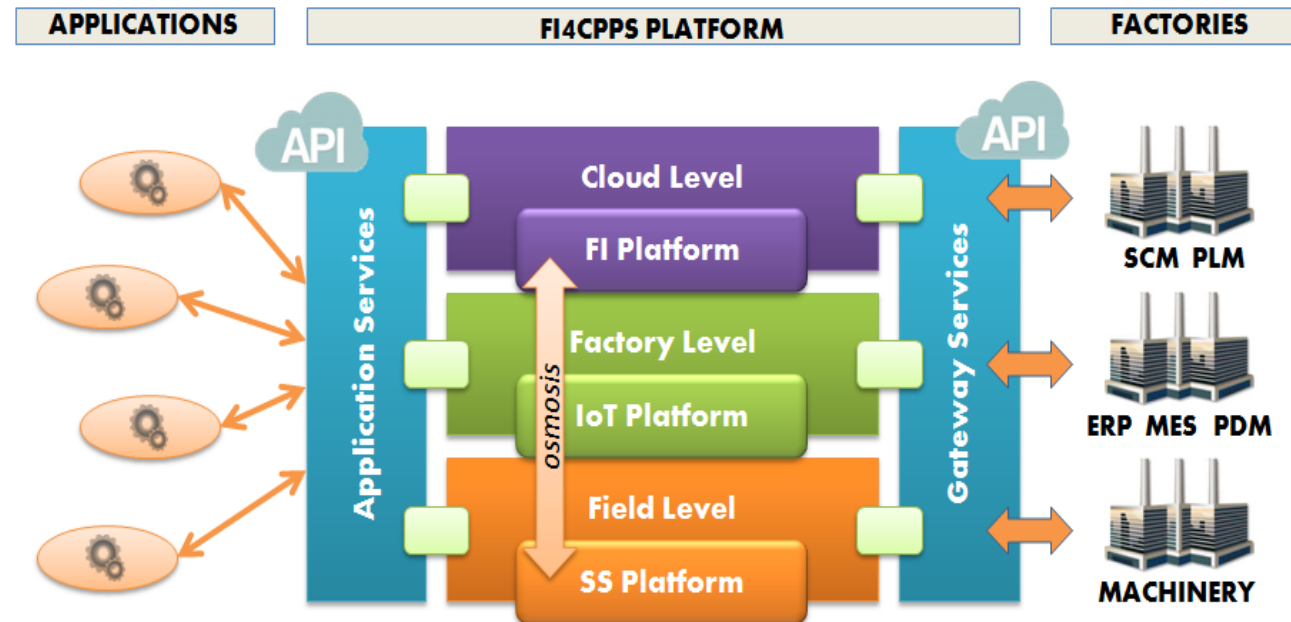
APPLICATIONS

FI4CPPS PLATFORM

FACTORIES

API

API

Application Services

Cloud Level

FI Platform

Factory Level

IoT Platform

osmosis

Field Level

SS Platform

Gateway Services

SCM PLM

ERP MES PDM

MACHINERY